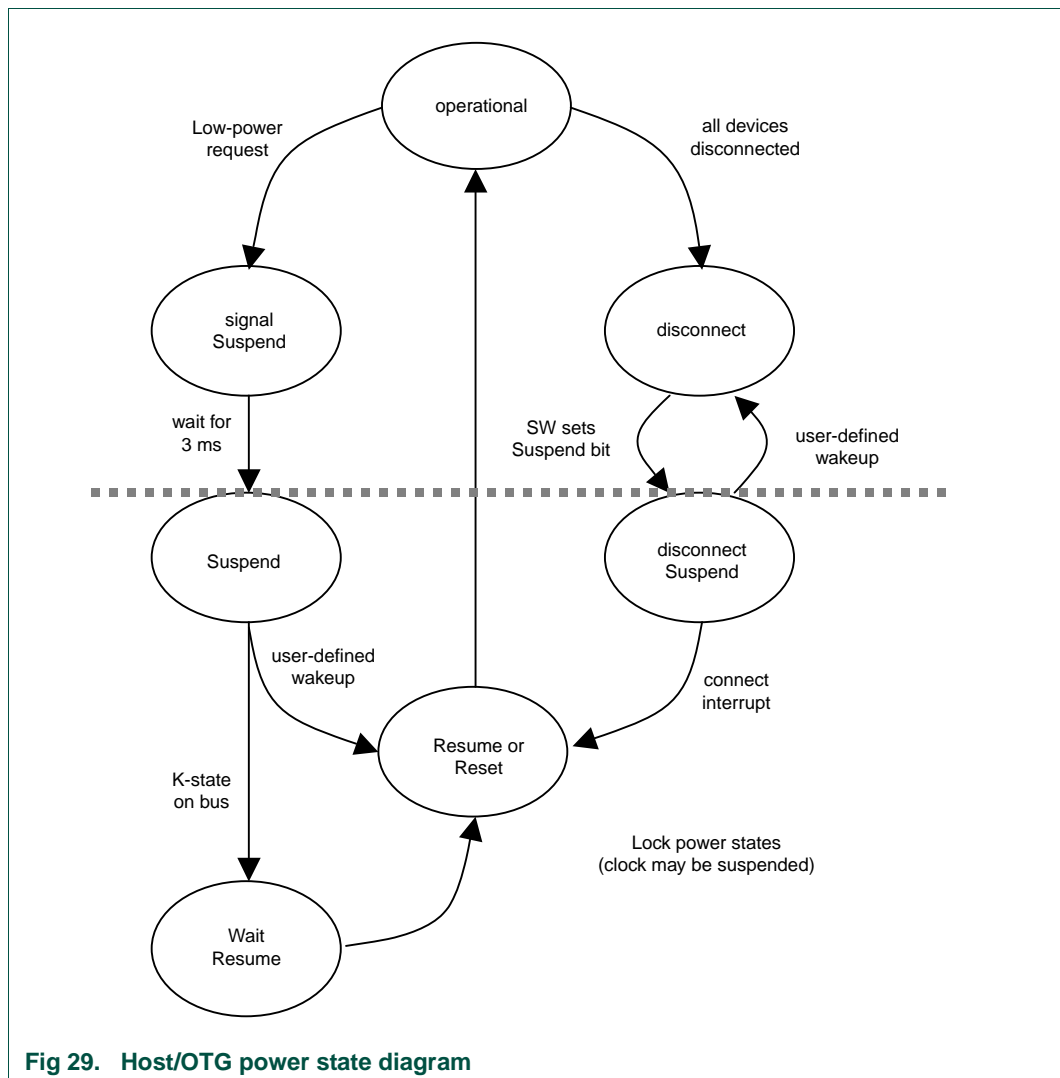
operational

Low-power request

all devices disconnected

signal Suspend

disconnect

wait for 3 ms

SW sets Suspend bit

user-defined wakeup

Suspend

disconnect Suspend

user-defined wakeup

connect interrupt

Resume or Reset

K-state on bus

Lock power states (clock may be suspended)

Wait Resume

Fig 29. Host/OTG power state diagram